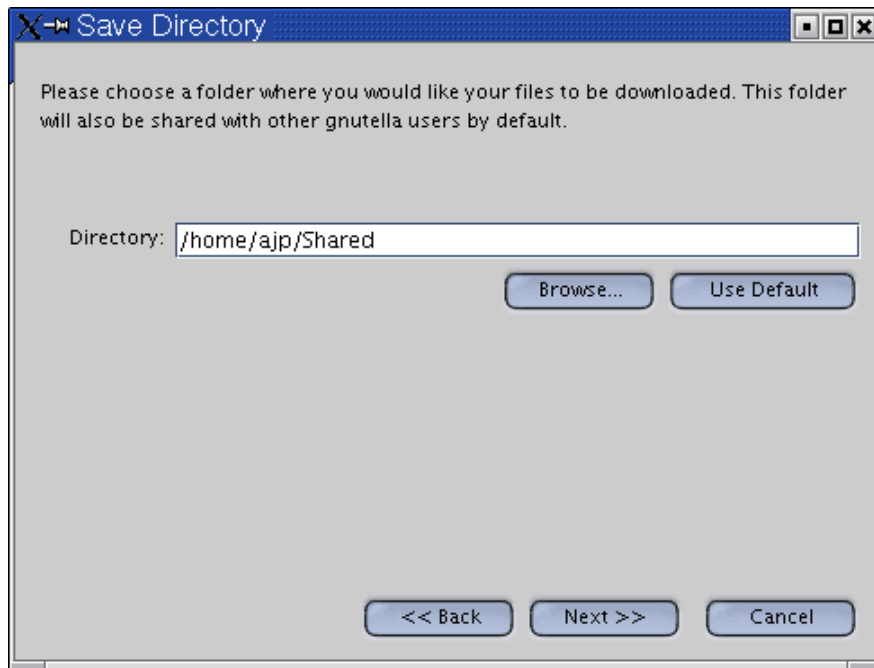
Save Directory

Please choose a folder where you would like your files to be downloaded. This folder will also be shared with other gnutella users by default.

Directory: /home/ajp/Shared

Browse...

Use Default

<< Back

Next >>

Cancel